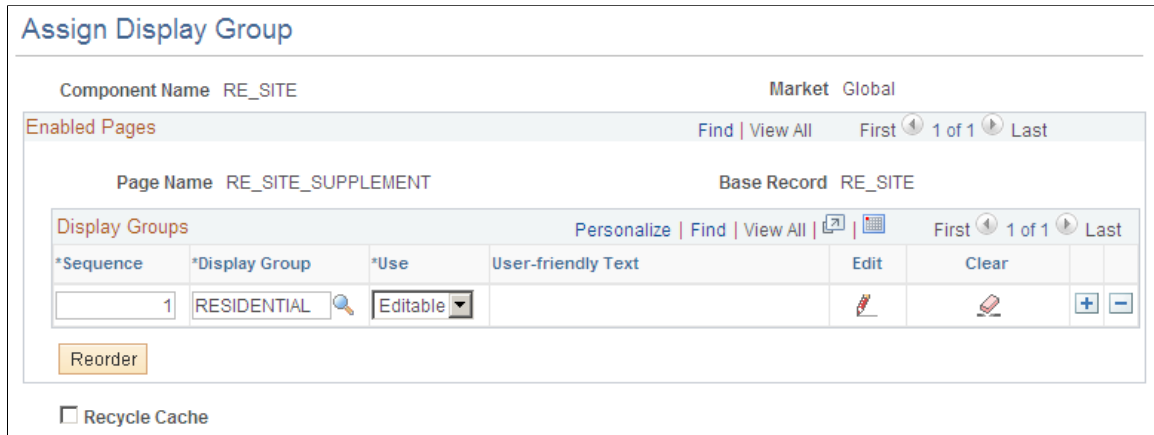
Assign Display Group

Component Name RE_SITE

Market Global

Enabled Pages

Find | View All

First 1 of 1 Last

Page Name RE_SITE_SUPPLEMENT

Base Record RE_SITE

Display Groups

Personalize | Find | View All |

First 1 of 1 Last

| *Sequence | *Display Group | *Use | User-friendly Text | Edit | Clear | | |
|---|---|---|---|---|---|---|---|
| 1 | RESIDENTIAL | Editable | | | | + | − |

Reorder

Recycle Cache